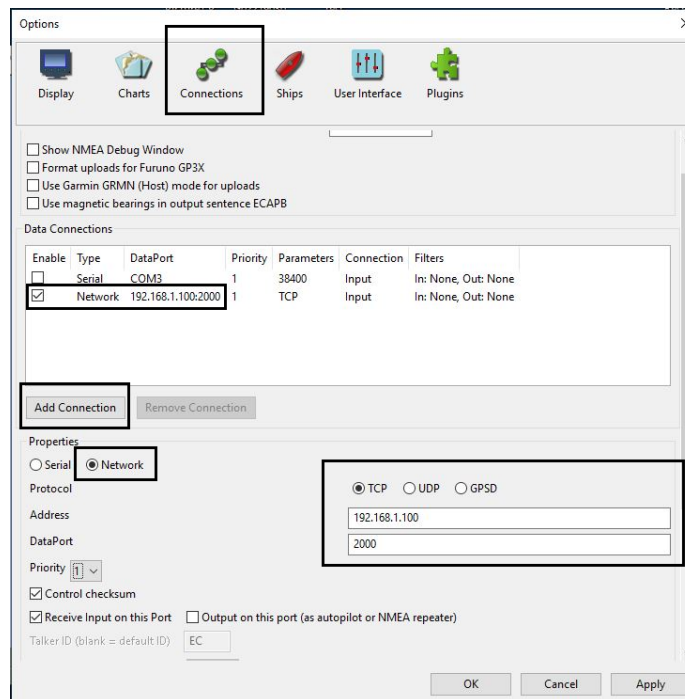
Options

Display Charts Connections Ships User Interface Plugins

☐ Show NMEA Debug Window
☐ Format uploads for Furuno GP3X
☐ Use Garmin GRMN (Host) mode for uploads
☐ Use magnetic bearings in output sentence ECAPB

Data Connections

| Enable | Type | DataPort | Priority | Parameters | Connection | Filters |
|---|---|---|---|---|---|---|
| ☐ | Serial | COM3 | 1 | 38400 | Input | In: None, Out: None |
| ☑ | Network | 192.168.1.100:2000 | 1 | TCP | Input | In: None, Out: None |

Add Connection Remove Connection

Properties

○ Serial ◉ Network

Protocol ◉ TCP ○ UDP ○ GPSD

Address 192.168.1.100

DataPort 2000

Priority 1

☑ Control checksum

☑ Receive Input on this Port ☐ Output on this port (as autopilot or NMEA repeater)

Talker ID (blank = default ID) EC

OK Cancel Apply